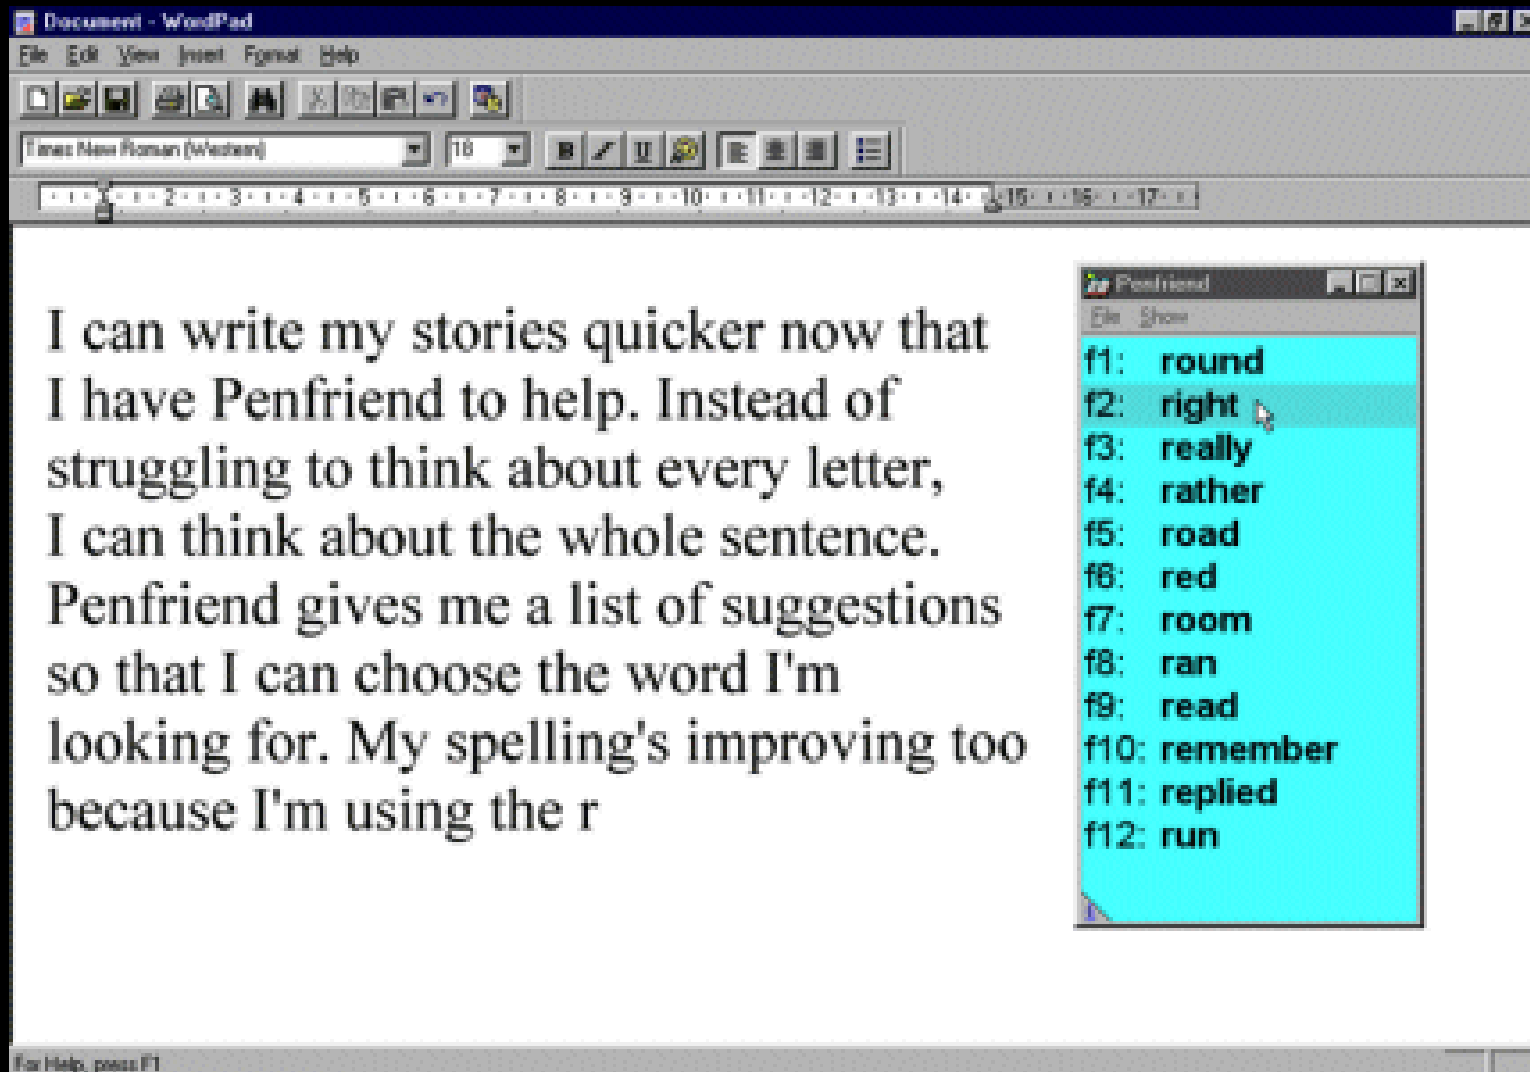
Document - WordPad

File Edit View Insert Format Help

Times New Roman (Western) 18

B I U

1 2 3 4 5 6 7 8 9 10 11 12 13 14 15 16 17

I can write my stories quicker now that I have Penfriend to help. Instead of struggling to think about every letter, I can think about the whole sentence. Penfriend gives me a list of suggestions so that I can choose the word I'm looking for. My spelling's improving too because I'm using the r

Penfriend

File Show

f1: round
f2: right
f3: really
f4: rather
f5: road
f6: red
f7: room
f8: ran
f9: read
f10: remember
f11: replied
f12: run

For Help, press F1